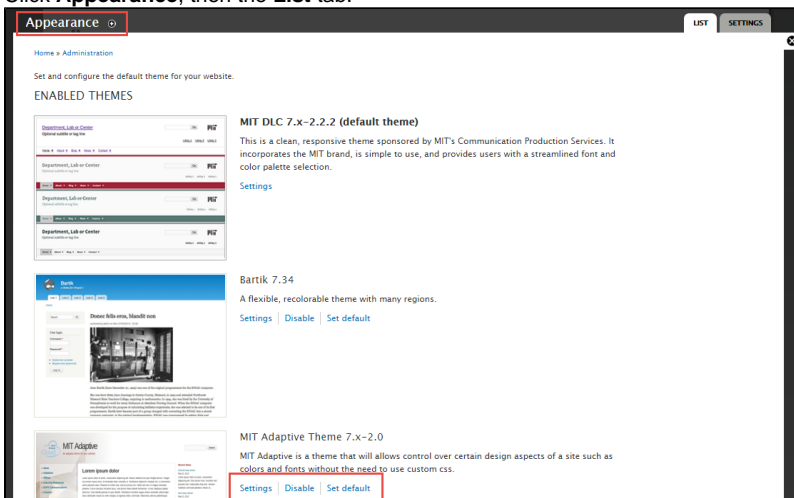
Click Appearance, then the List tab.

Appearance

LIST SETTINGS

Home » Administration

Set and configure the default theme for your website.

ENABLED THEMES

MIT DLC 7.x-2.2.2 (default theme)

This is a clean, responsive theme sponsored by MIT's Communication Production Services. It incorporates the MIT brand, is simple to use, and provides users with a streamlined font and color palette selection.

Settings

Bartik 7.34

A flexible, recolorable theme with many regions.

Settings | Disable | Set default

MIT Adaptive Theme 7.x-2.0

MIT Adaptive is a theme that will allows control over certain design aspects of a site such as colors and fonts without the need to use custom css.

Settings | Disable | Set default